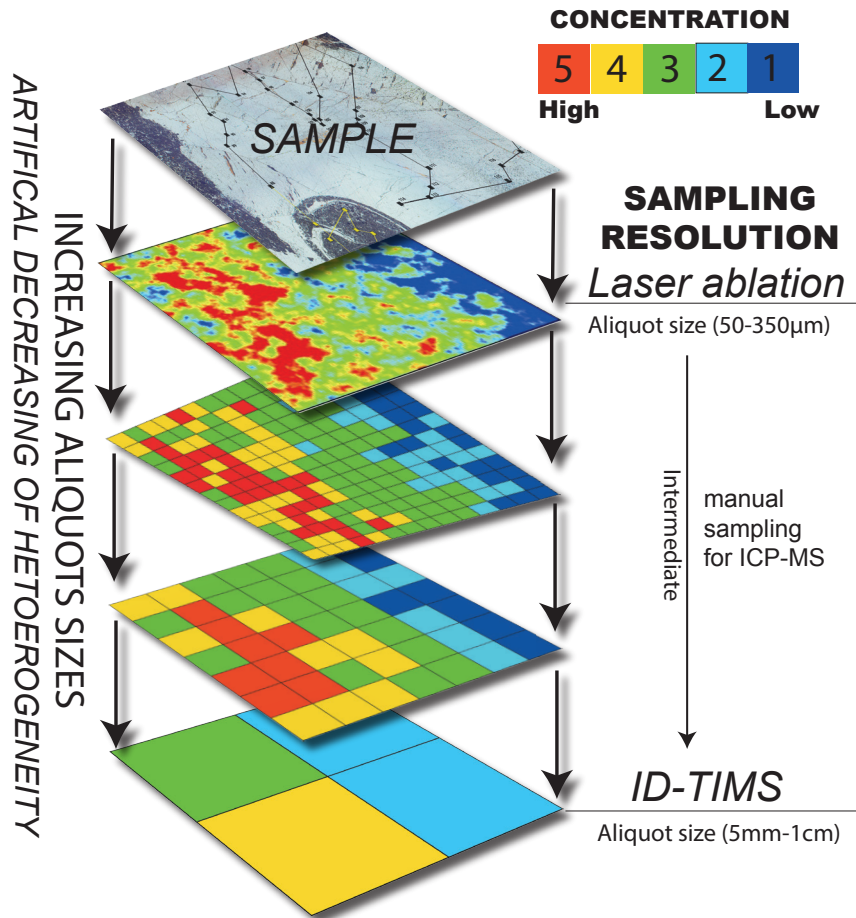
CONCENTRATION
5 4 3 2 1
High Low

INCREASING ALIQUOTS SIZES
ARTIFICAL DECREASING OF HETOEROGENEITY

SAMPLE

SAMPLING RESOLUTION

Laser ablation
Aliquot size (50-350µm)

Intermediate

manual sampling for ICP-MS

ID-TIMS
Aliquot size (5mm-1cm)